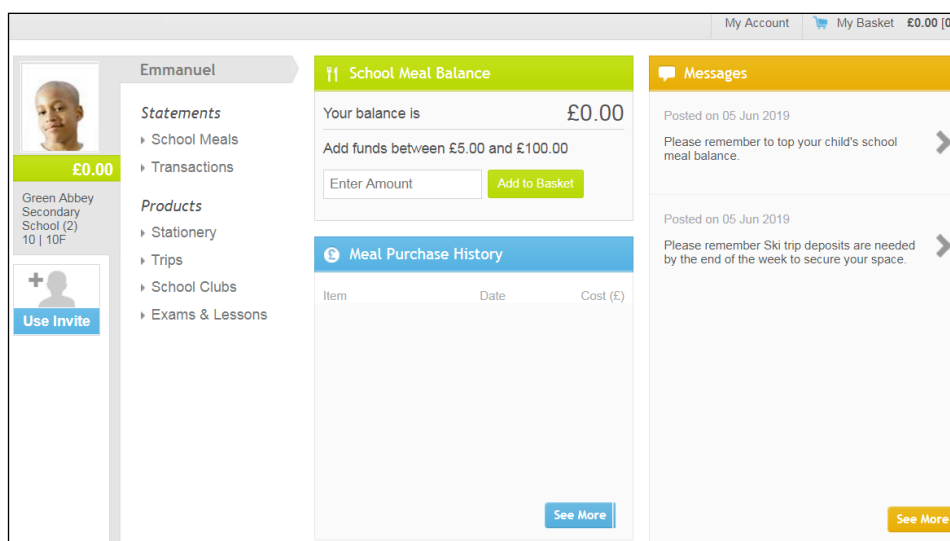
My Account My Basket £0.00 [0

£0.00

Green Abbey Secondary School (2)
10 | 10F

Use Invite

Emmanuel

Statements
School Meals
Transactions

Products
Stationery
Trips
School Clubs
Exams & Lessons

School Meal Balance

Your balance is £0.00

Add funds between £5.00 and £100.00

Enter Amount

Add to Basket

Meal Purchase History

| Item | Date | Cost (£) |
|---|---|---|

See More

Messages

Posted on 05 Jun 2019

Please remember to top your child's school meal balance.

Posted on 05 Jun 2019

Please remember Ski trip deposits are needed by the end of the week to secure your space.

See More